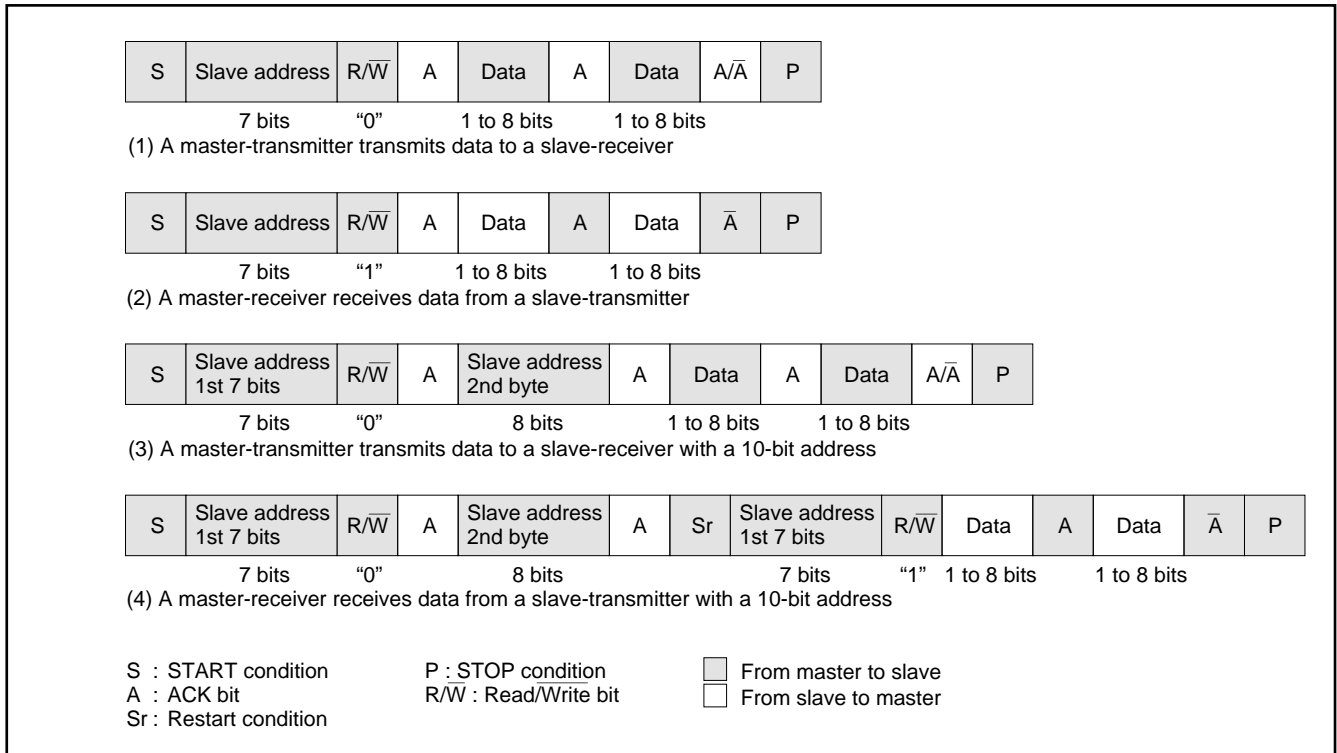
| S | Slave address | R/$\overline{W}$ | A | Data | A | Data | A/$\overline{A}$ | P |
|---|---|---|---|---|---|---|---|---|
| | 7 bits | "0" | | 1 to 8 bits | | 1 to 8 bits | | |

(1) A master-transmitter transmits data to a slave-receiver

| S | Slave address | R/$\overline{W}$ | A | Data | A | Data | $\overline{A}$ | P |
|---|---|---|---|---|---|---|---|---|
| | 7 bits | "1" | | 1 to 8 bits | | 1 to 8 bits | | |

(2) A master-receiver receives data from a slave-transmitter

| S | Slave address 1st 7 bits | R/$\overline{W}$ | A | Slave address 2nd byte | A | Data | A | Data | A/$\overline{A}$ | P |
|---|---|---|---|---|---|---|---|---|---|---|
| | 7 bits | "0" | | 8 bits | | 1 to 8 bits | | 1 to 8 bits | | |

(3) A master-transmitter transmits data to a slave-receiver with a 10-bit address

| S | Slave address 1st 7 bits | R/$\overline{W}$ | A | Slave address 2nd byte | A | Sr | Slave address 1st 7 bits | R/$\overline{W}$ | Data | A | Data | $\overline{A}$ | P |
|---|---|---|---|---|---|---|---|---|---|---|---|---|---|
| | 7 bits | "0" | | 8 bits | | | 7 bits | "1" | 1 to 8 bits | | 1 to 8 bits | | |

(4) A master-receiver receives data from a slave-transmitter with a 10-bit address

S : START condition
A : ACK bit
Sr : Restart condition

P : STOP condition
R/$\overline{W}$ : Read/Write bit

From master to slave
From slave to master